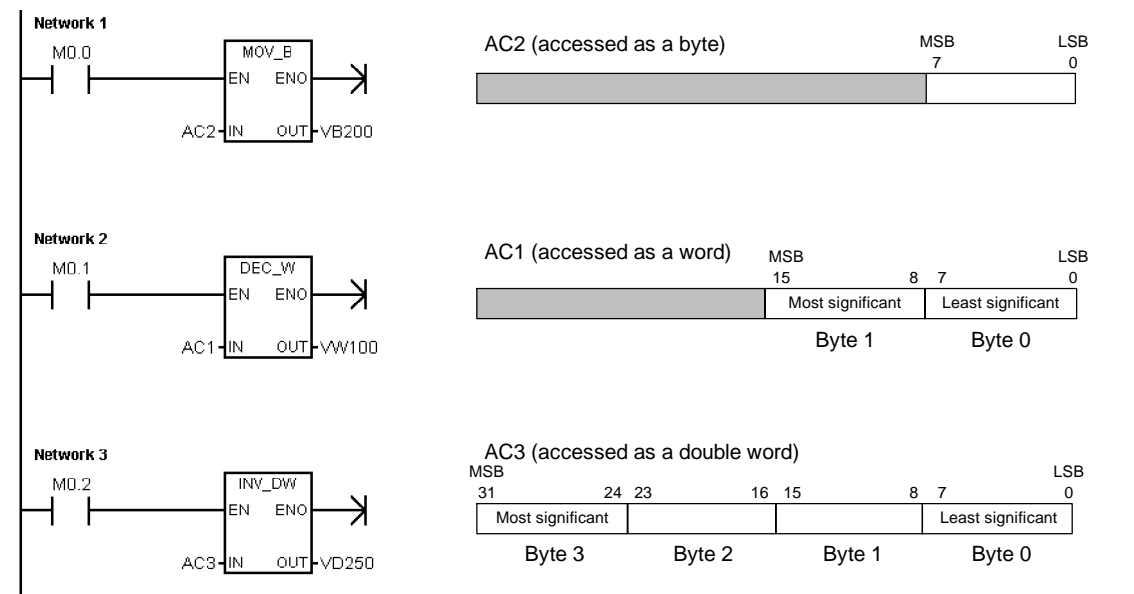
Network 1
M0.0
MOV_B
EN ENO
AC2 IN OUT VB200

AC2 (accessed as a byte)
MSB 7
LSB 0

Network 2
M0.1
DEC_W
EN ENO
AC1 IN OUT VW100

AC1 (accessed as a word)
MSB 15 8 7 LSB 0
Most significant | Least significant
Byte 1 Byte 0

Network 3
M0.2
INV_DW
EN ENO
AC3 IN OUT VD250

AC3 (accessed as a double word)
MSB 31 24 23 16 15 8 7 LSB 0
Most significant | | | Least significant
Byte 3 Byte 2 Byte 1 Byte 0